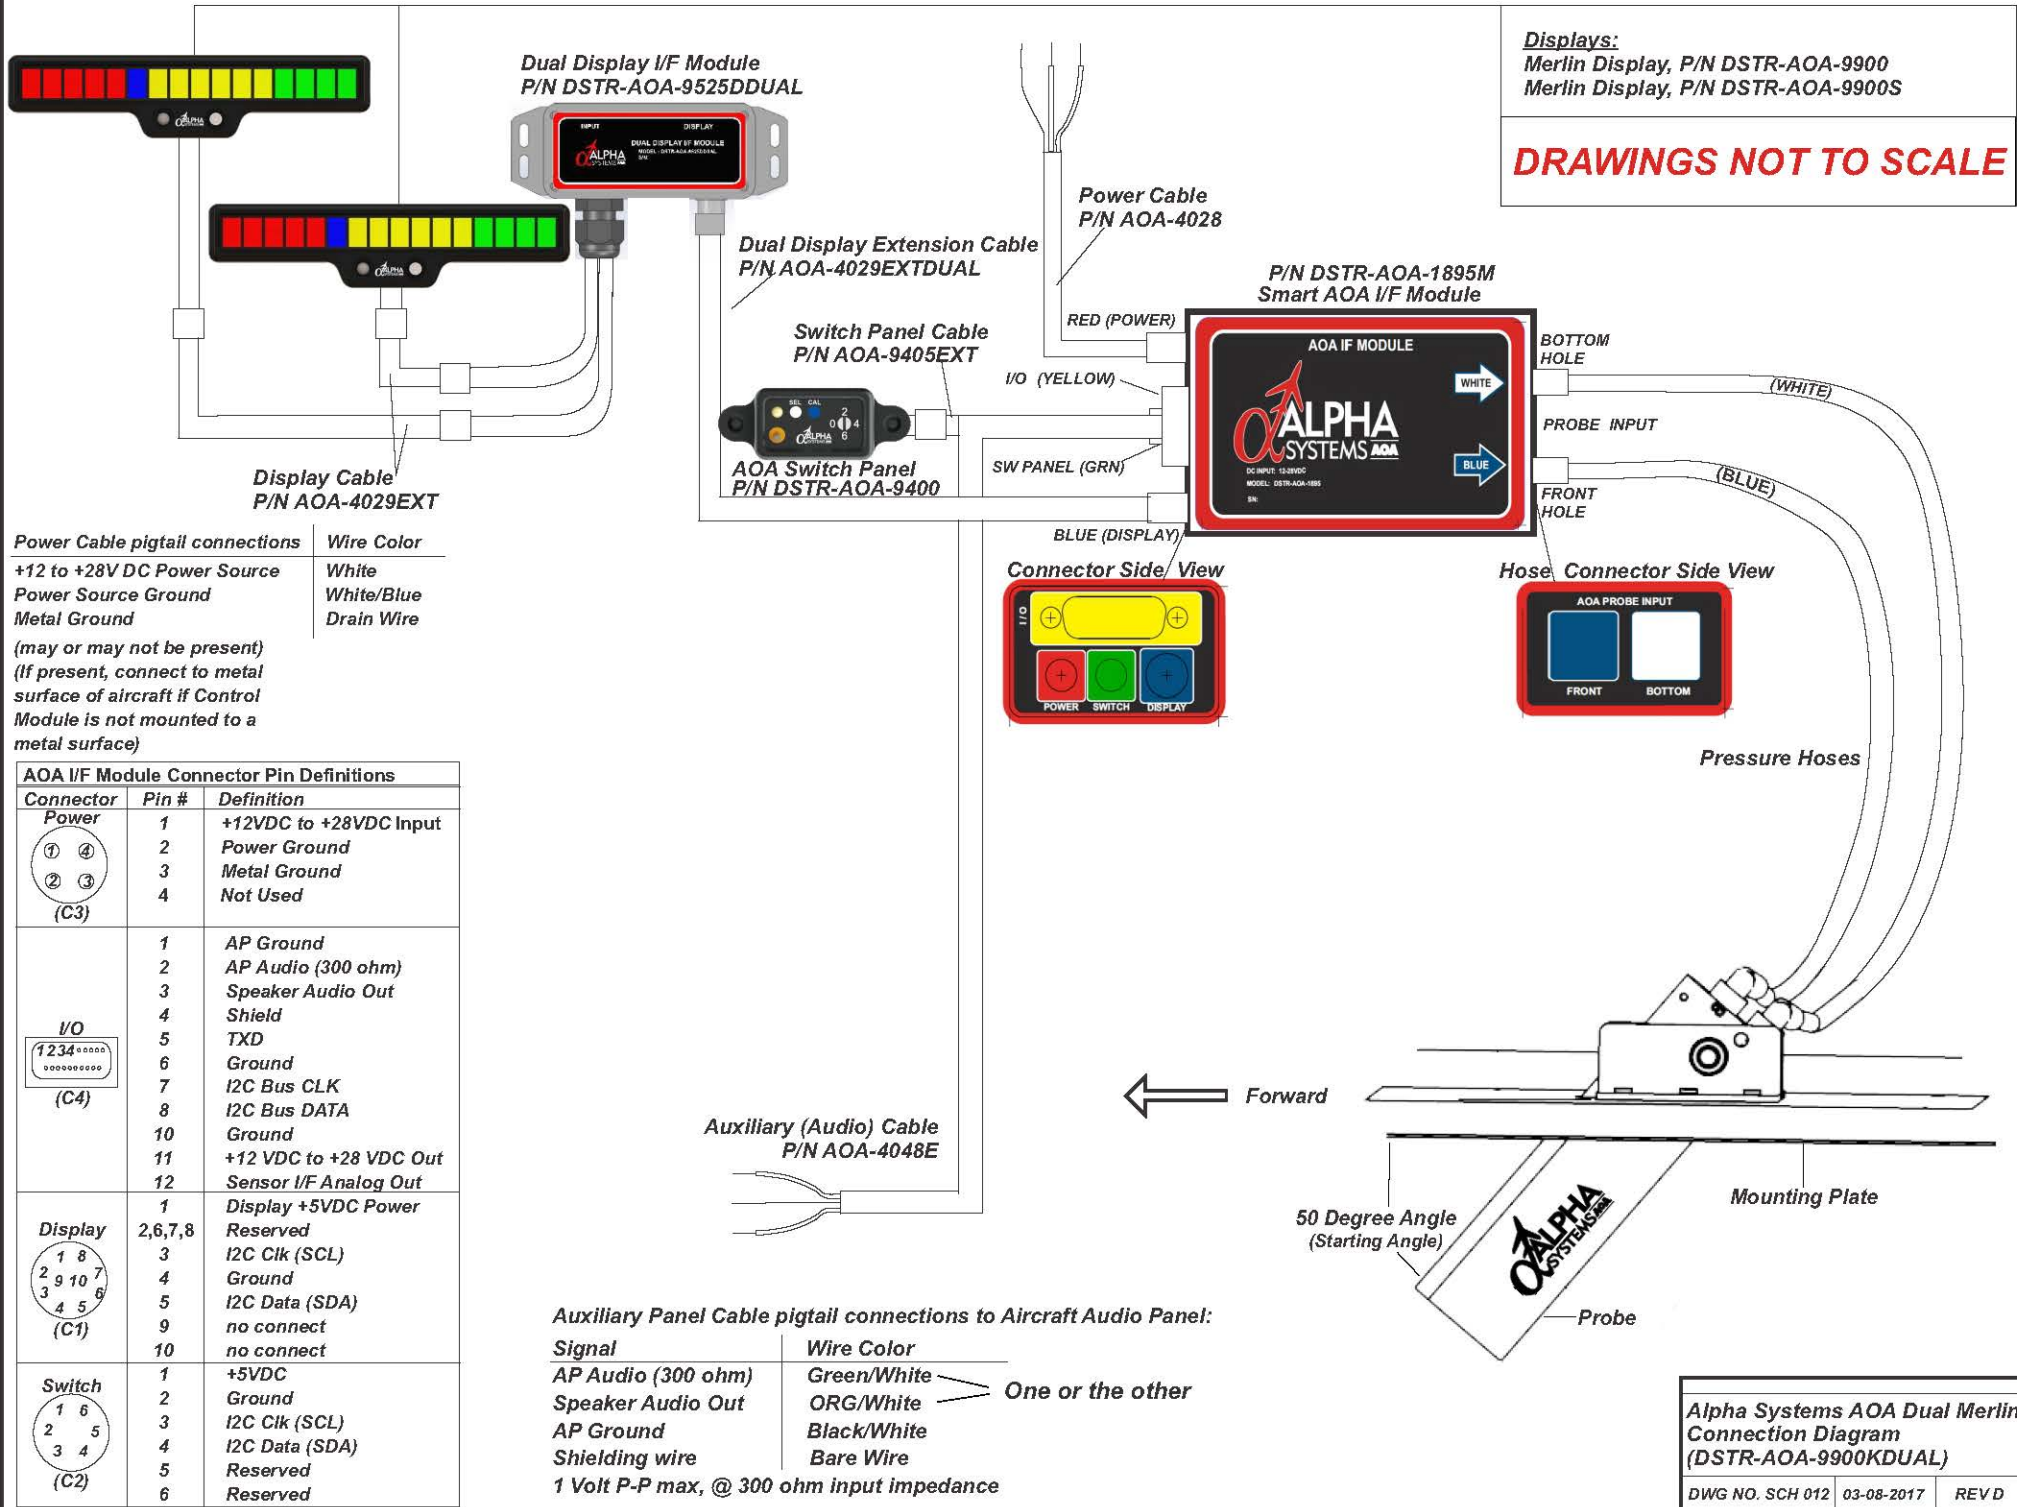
Displays:
Merlin Display, P/N DSTR-AOA-9900
Merlin Display, P/N DSTR-AOA-9900S

DRAWINGS NOT TO SCALE

Dual Display I/F Module
P/N DSTR-AOA-9525DDUAL

INPUT DISPLAY
DUAL DISPLAY IF MODULE
ALPHA

Power Cable
P/N AOA-4028

Dual Display Extension Cable
P/N AOA-4029EXTDUAL

P/N DSTR-AOA-1895M
Smart AOA I/F Module

RED (POWER)

Switch Panel Cable
P/N AOA-9405EXT

I/O (YELLOW)

AOA IF MODULE
ALPHA SYSTEMS AOA
WHITE
BLUE
DC INPUT: 12-28VDC
MODEL: DSTR-AOA-1895
SN:

BOTTOM HOLE
(WHITE)
PROBE INPUT
(BLUE)
FRONT HOLE

SEL CAL
2
0 4
6

AOA Switch Panel
P/N DSTR-AOA-9400

SW PANEL (GRN)

BLUE (DISPLAY)

Display Cable
P/N AOA-4029EXT

Connector Side View
I/O
POWER SWITCH DISPLAY

Hose Connector Side View
AOA PROBE INPUT
FRONT BOTTOM

Pressure Hoses

| Power Cable pigtail connections | Wire Color |
|---|---|
| +12 to +28V DC Power Source | White |
| Power Source Ground | White/Blue |
| Metal Ground | Drain Wire |

(may or may not be present)
(If present, connect to metal surface of aircraft if Control Module is not mounted to a metal surface)

AOA I/F Module Connector Pin Definitions

| Connector | Pin # | Definition |
|---|---|---|
| Power (C3) | 1 | +12VDC to +28VDC Input |
| | 2 | Power Ground |
| | 3 | Metal Ground |
| | 4 | Not Used |
| I/O (C4) | 1 | AP Ground |
| | 2 | AP Audio (300 ohm) |
| | 3 | Speaker Audio Out |
| | 4 | Shield |
| | 5 | TXD |
| | 6 | Ground |
| | 7 | I2C Bus CLK |
| | 8 | I2C Bus DATA |
| | 10 | Ground |
| | 11 | +12 VDC to +28 VDC Out |
| | 12 | Sensor I/F Analog Out |
| Display (C1) | 1 | Display +5VDC Power |
| | 2,6,7,8 | Reserved |
| | 3 | I2C Clk (SCL) |
| | 4 | Ground |
| | 5 | I2C Data (SDA) |
| | 9 | no connect |
| | 10 | no connect |
| Switch (C2) | 1 | +5VDC |
| | 2 | Ground |
| | 3 | I2C Clk (SCL) |
| | 4 | I2C Data (SDA) |
| | 5 | Reserved |
| | 6 | Reserved |

Forward

Auxiliary (Audio) Cable
P/N AOA-4048E

Mounting Plate
50 Degree Angle
(Starting Angle)
ALPHA SYSTEMS
Probe

Auxiliary Panel Cable pigtail connections to Aircraft Audio Panel:

| Signal | Wire Color |
|---|---|
| AP Audio (300 ohm) | Green/White |
| Speaker Audio Out | ORG/White |
| AP Ground | Black/White |
| Shielding wire | Bare Wire |

One or the other
1 Volt P-P max, @ 300 ohm input impedance

Alpha Systems AOA Dual Merlin
Connection Diagram
(DSTR-AOA-9900KDUAL)
DWG NO. SCH 012 | 03-08-2017 | REV D